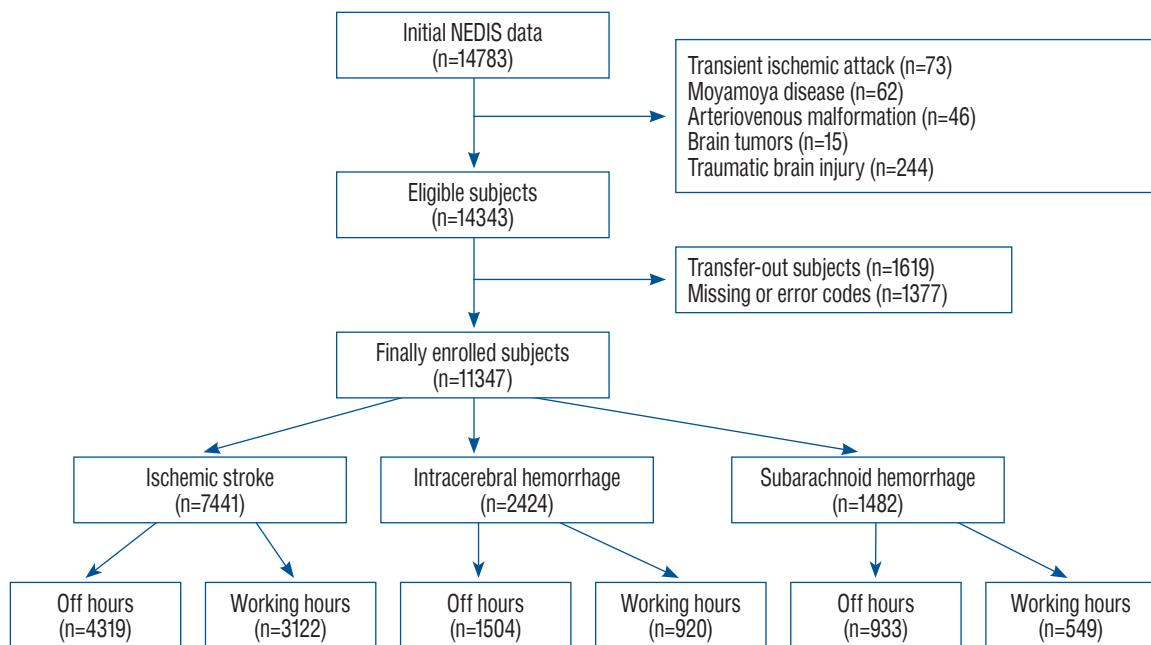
Initial NEDIS data
(n=14783)

Transient ischemic attack (n=73)
Moyamoya disease (n=62)
Arteriovenous malformation (n=46)
Brain tumors (n=15)
Traumatic brain injury (n=244)

Eligible subjects
(n=14343)

Transfer-out subjects (n=1619)
Missing or error codes (n=1377)

Finally enrolled subjects
(n=11347)

Ischemic stroke
(n=7441)

Intracerebral hemorrhage
(n=2424)

Subarachnoid hemorrhage
(n=1482)

Off hours
(n=4319)

Working hours
(n=3122)

Off hours
(n=1504)

Working hours
(n=920)

Off hours
(n=933)

Working hours
(n=549)